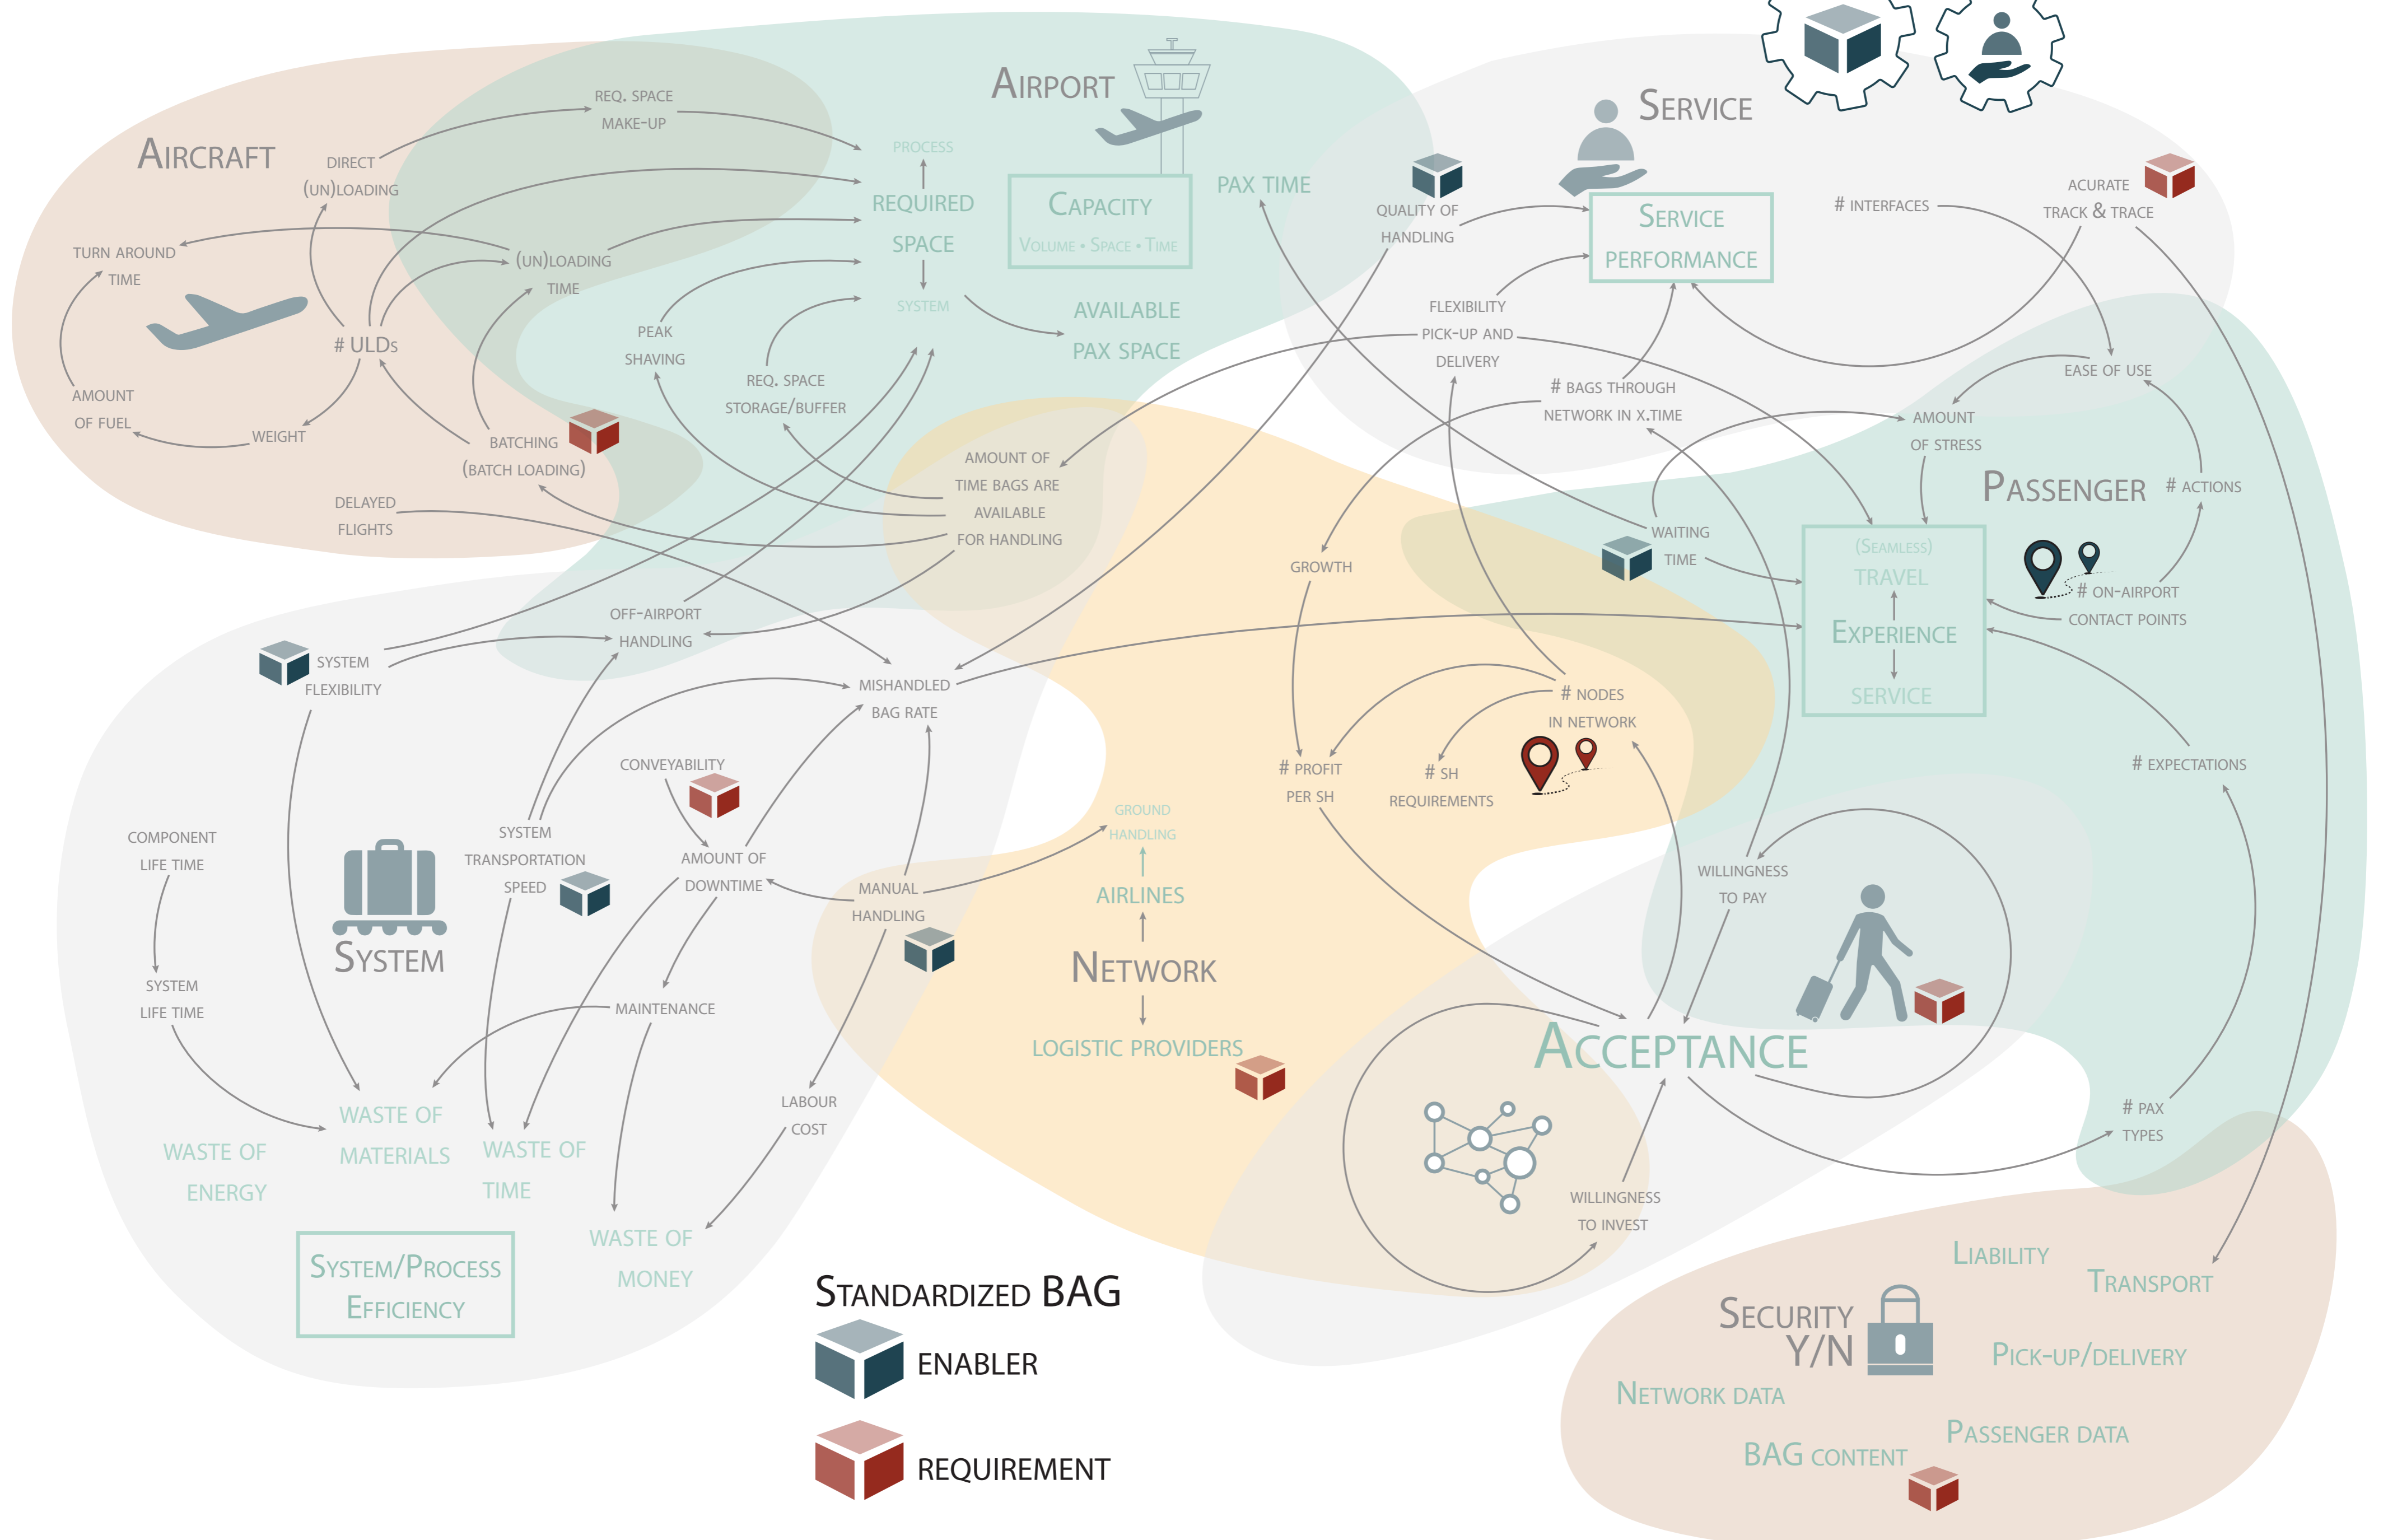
AIRCRAFT

DIRECT (UN)LOADING

REQ. SPACE MAKE-UP

AIRPORT

SERVICE

TURN AROUND TIME

(UN)LOADING TIME

# ULDs

AMOUNT OF FUEL

WEIGHT

BATCHING (BATCH LOADING)

PEAK SHAVING

REQ. SPACE STORAGE/BUFFER

PROCESS

REQUIRED SPACE

SYSTEM

CAPACITY
VOLUME • SPACE • TIME

PAX TIME

AVAILABLE PAX SPACE

QUALITY OF HANDLING

SERVICE PERFORMANCE

# INTERFACES

ACURATE TRACK & TRACE

FLEXIBILITY PICK-UP AND DELIVERY

# BAGS THROUGH NETWORK IN X.TIME

EASE OF USE

AMOUNT OF STRESS

PASSENGER

# ACTIONS

DELAYED FLIGHTS

AMOUNT OF TIME BAGS ARE AVAILABLE FOR HANDLING

GROWTH

WAITING TIME

(SEAMLESS) TRAVEL EXPERIENCE SERVICE

# ON-AIRPORT CONTACT POINTS

SYSTEM FLEXIBILITY

OFF-AIRPORT HANDLING

MISHANDLED BAG RATE

# NODES IN NETWORK

# PROFIT PER SH

# SH REQUIREMENTS

# EXPECTATIONS

CONVEYABILITY

COMPONENT LIFE TIME

SYSTEM

SYSTEM TRANSPORTATION SPEED

AMOUNT OF DOWNTIME

MANUAL HANDLING

GROUND HANDLING

AIRLINES

NETWORK

LOGISTIC PROVIDERS

WILLINGNESS TO PAY

SYSTEM LIFE TIME

MAINTENANCE

LABOUR COST

ACCEPTANCE

WASTE OF ENERGY

WASTE OF MATERIALS

WASTE OF TIME

WASTE OF MONEY

WILLINGNESS TO INVEST

# PAX TYPES

SYSTEM/PROCESS EFFICIENCY

STANDARDIZED BAG

ENABLER

REQUIREMENT

LIABILITY

TRANSPORT

SECURITY Y/N

PICK-UP/DELIVERY

NETWORK DATA

PASSENGER DATA

BAG CONTENT